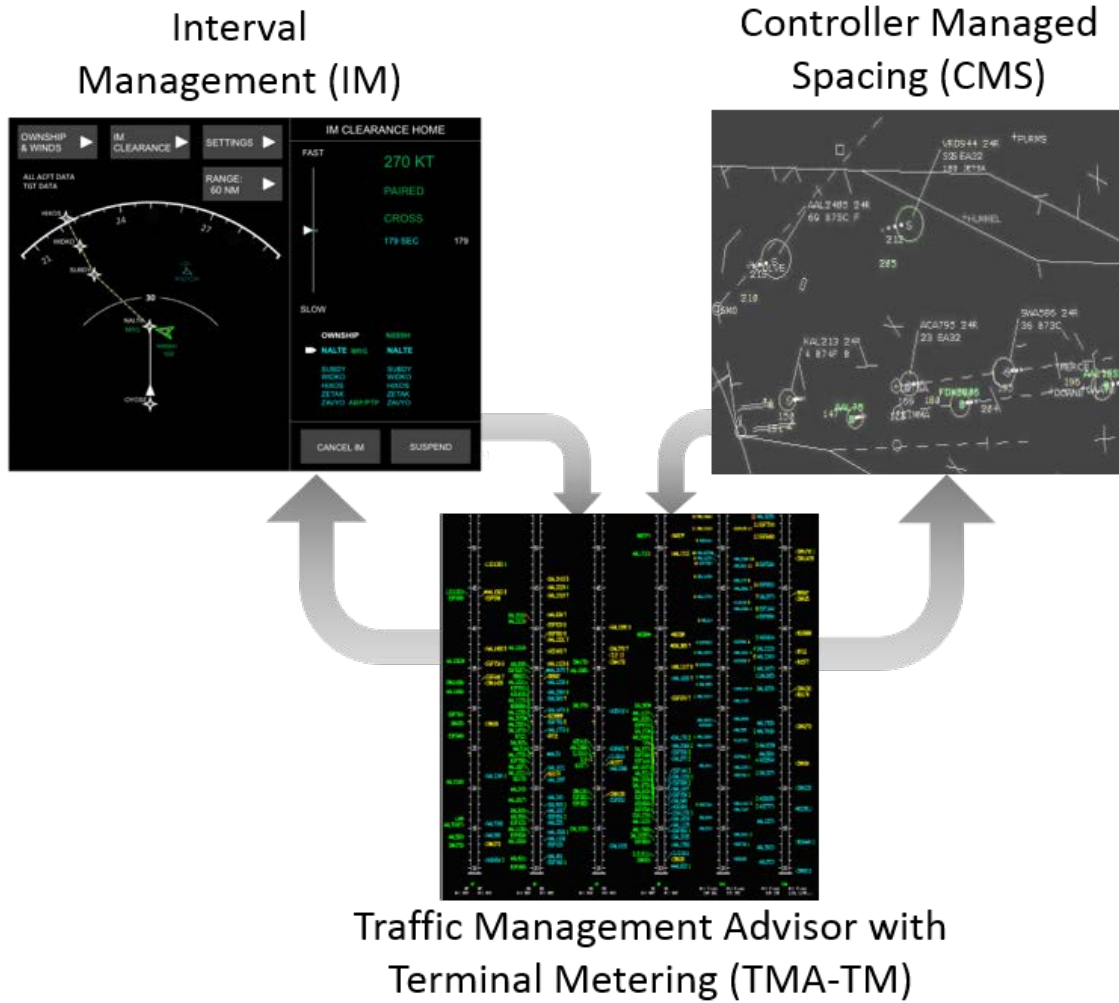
Interval Management (IM)

Controller Managed Spacing (CMS)

OWNSHIP & WINDS

IM CLEARANCE

SETTINGS

RANGE: 60 NM

ALL ACFT DATA
TGT DATA

IM CLEARANCE HOME

FAST

270 KT

PAIRED

CROSS

179 SEC

179

SLOW

OWNSHIP

NALTE

NALTE

SUSDY
WIDKO
HIKOS
ZETAK
ZAVYO

SUSDY
WIDKO
HIKOS
ZETAK
ZAVYO

CANCEL IM

SUSPEND

HIKOS
WIDKO
SUSDY
NALTE
OYOSE
34
27
21
30

VRD544 24R
S35 EA32

AAL2485 24R
60 873C F

AAL213 24R

ACA795 24R
23 EA32

SWA586 24R
36 873C

212
285
218
158
147
188
198
195

Traffic Management Advisor with Terminal Metering (TMA-TM)